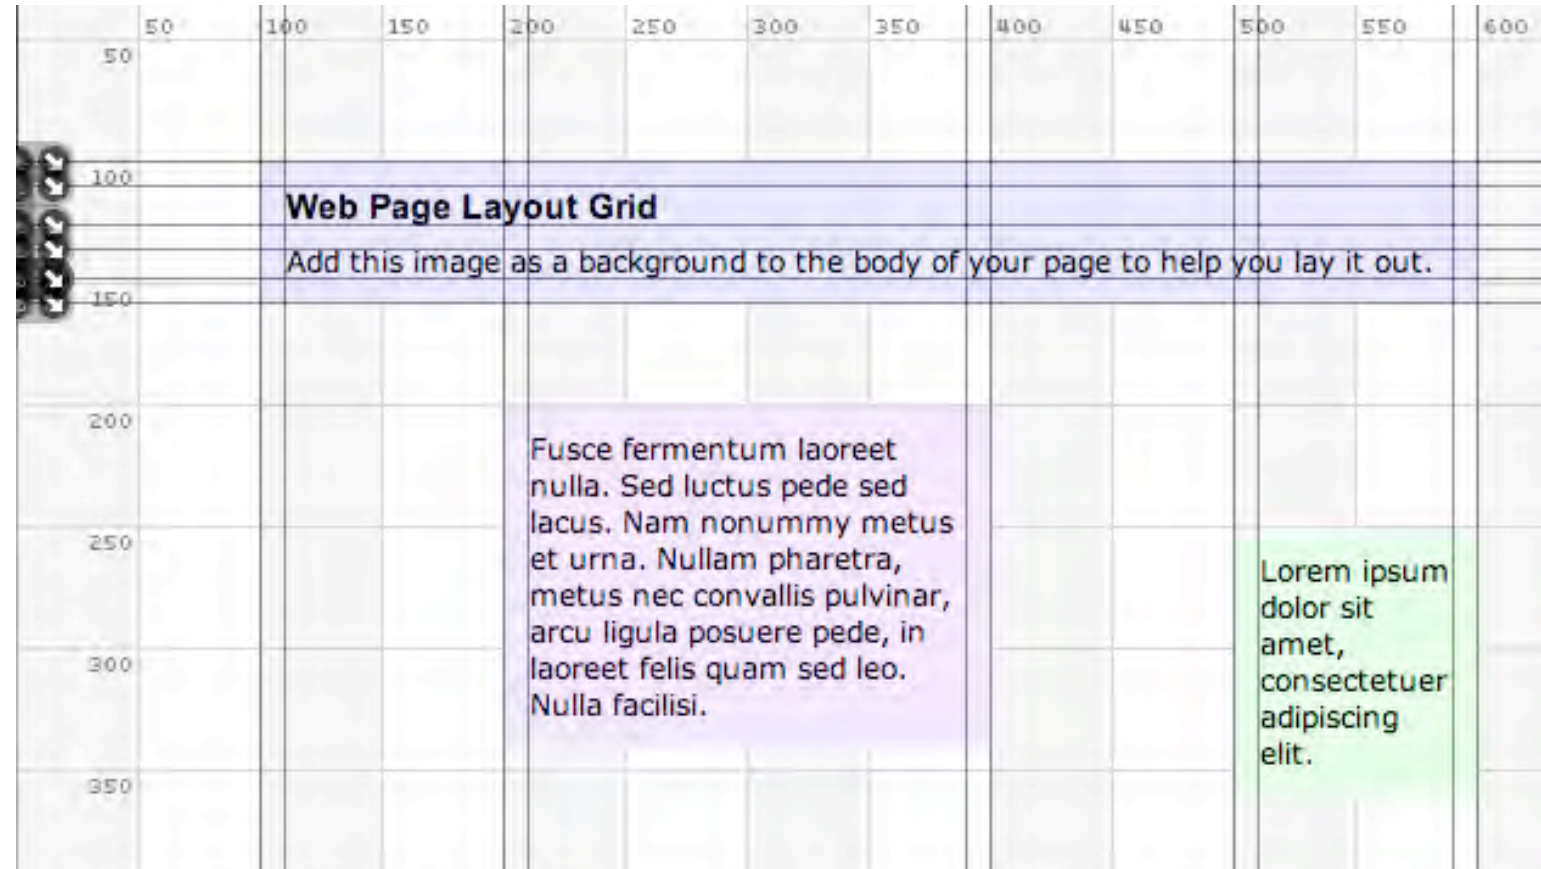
50 100 150 200 250 300 350 400 450 500 550 600

50

100

Web Page Layout Grid

Add this image as a background to the body of your page to help you lay it out.

150

200

Fusce fermentum laoreet nulla. Sed luctus pede sed lacus. Nam nonummy metus et urna. Nullam pharetra, metus nec convallis pulvinar, arcu ligula posuere pede, in laoreet felis quam sed leo. Nulla facilisi.

250

Lorem ipsum dolor sit amet, consectetuer adipiscing elit.

300

350